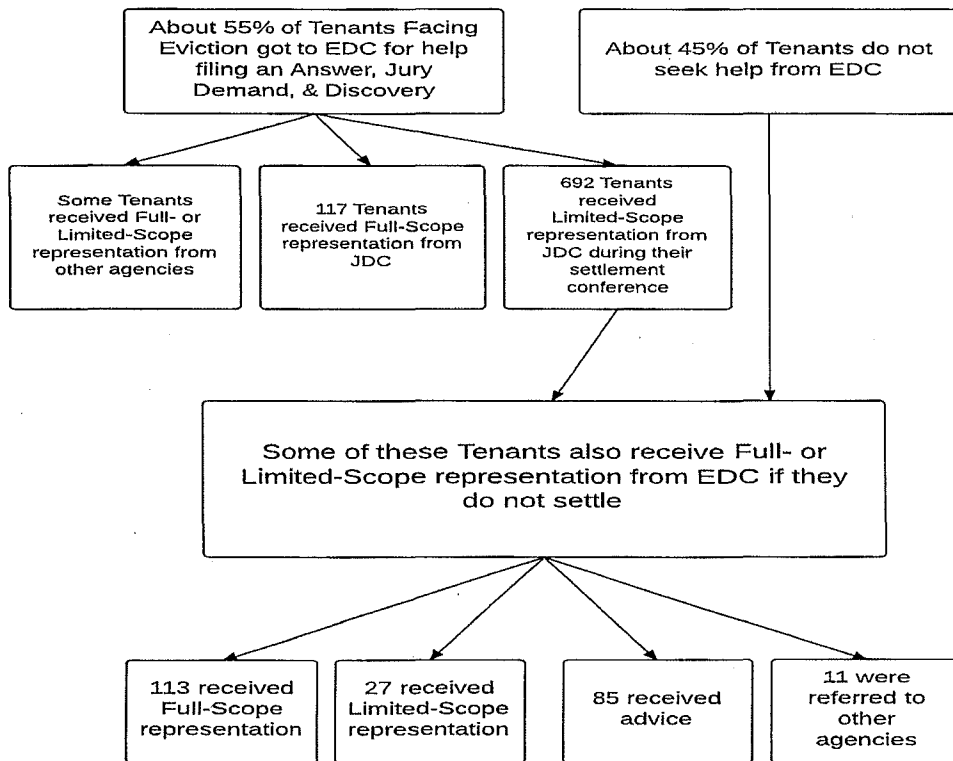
About 55% of Tenants Facing Eviction got to EDC for help filing an Answer, Jury Demand, & Discovery

About 45% of Tenants do not seek help from EDC

Some Tenants received Full- or Limited-Scope representation from other agencies

117 Tenants received Full-Scope representation from JDC

692 Tenants received Limited-Scope representation from JDC during their settlement conference

Some of these Tenants also receive Full- or Limited-Scope representation from EDC if they do not settle

113 received Full-Scope representation

27 received Limited-Scope representation

85 received advice

11 were referred to other agencies